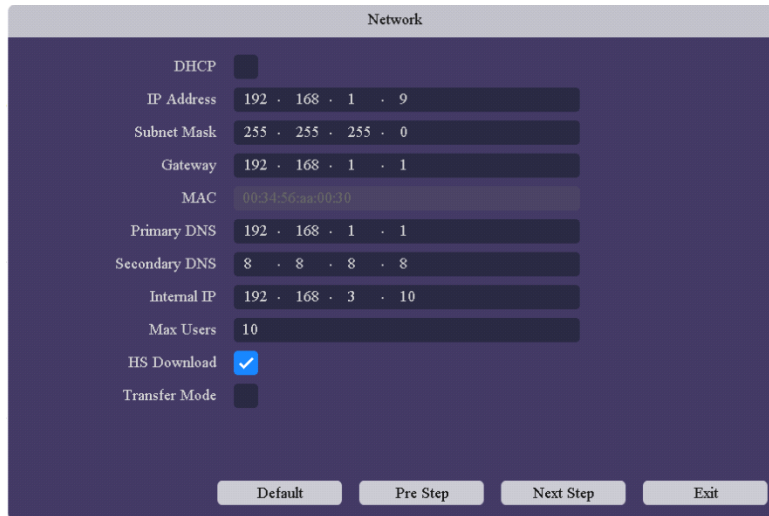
Network

DHCP

IP Address 192 . 168 . 1 . 9

Subnet Mask 255 . 255 . 255 . 0

Gateway 192 . 168 . 1 . 1

MAC 00:34:56:aa:00:30

Primary DNS 192 . 168 . 1 . 1

Secondary DNS 8 . 8 . 8 . 8

Internal IP 192 . 168 . 3 . 10

Max Users 10

HS Download

Transfer Mode

Default Pre Step Next Step Exit